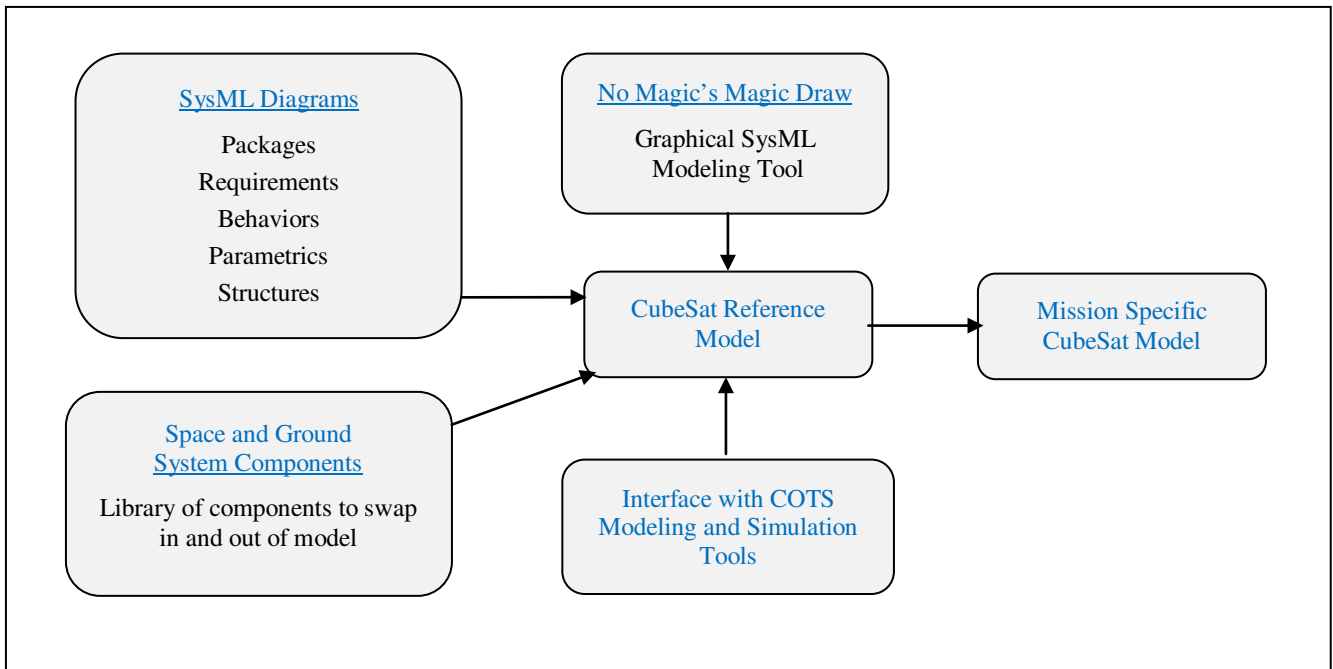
SysML Diagrams

Packages
Requirements
Behaviors
Parametrics
Structures

No Magic's Magic Draw

Graphical SysML Modeling Tool

CubeSat Reference Model

Mission Specific CubeSat Model

Space and Ground System Components

Library of components to swap in and out of model

Interface with COTS Modeling and Simulation Tools